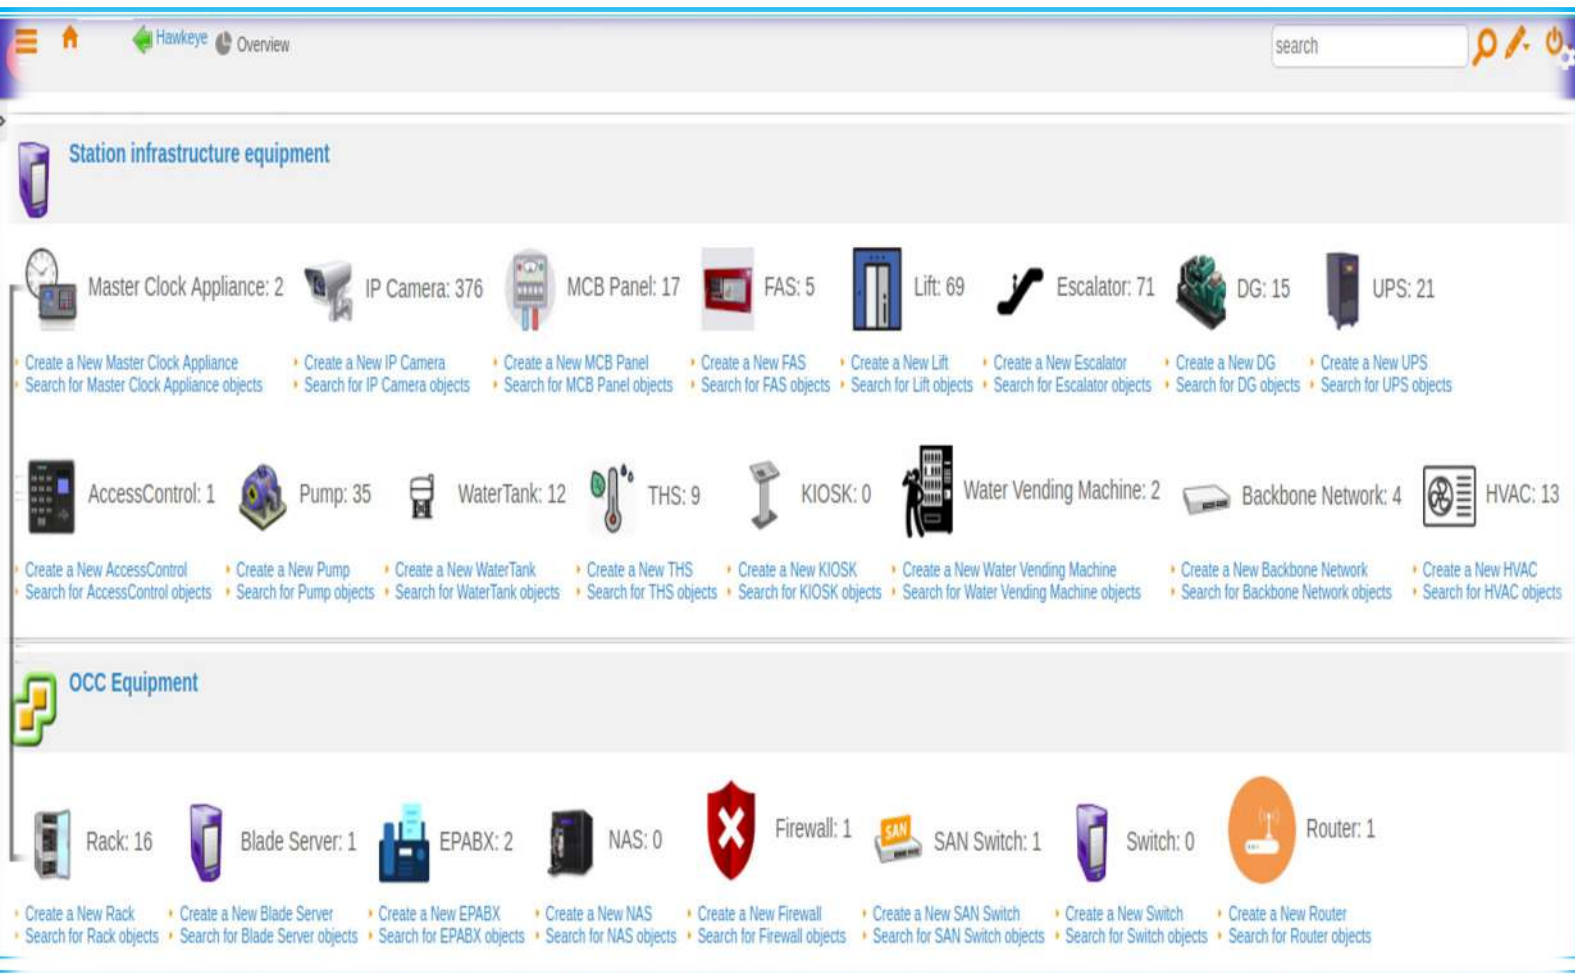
Hawkeye Overview

search

Station infrastructure equipment

Master Clock Appliance: 2
Create a New Master Clock Appliance
Search for Master Clock Appliance objects

IP Camera: 376
Create a New IP Camera
Search for IP Camera objects

MCB Panel: 17
Create a New MCB Panel
Search for MCB Panel objects

FAS: 5
Create a New FAS
Search for FAS objects

Lift: 69
Create a New Lift
Search for Lift objects

Escalator: 71
Create a New Escalator
Search for Escalator objects

DG: 15
Create a New DG
Search for DG objects

UPS: 21
Create a New UPS
Search for UPS objects

AccessControl: 1
Create a New AccessControl
Search for AccessControl objects

Pump: 35
Create a New Pump
Search for Pump objects

WaterTank: 12
Create a New WaterTank
Search for WaterTank objects

THS: 9
Create a New THS
Search for THS objects

KIOSK: 0
Create a New KIOSK
Search for KIOSK objects

Water Vending Machine: 2
Create a New Water Vending Machine
Search for Water Vending Machine objects

Backbone Network: 4
Create a New Backbone Network
Search for Backbone Network objects

HVAC: 13
Create a New HVAC
Search for HVAC objects

OCC Equipment

Rack: 16
Create a New Rack
Search for Rack objects

Blade Server: 1
Create a New Blade Server
Search for Blade Server objects

EPABX: 2
Create a New EPABX
Search for EPABX objects

NAS: 0
Create a New NAS
Search for NAS objects

Firewall: 1
Create a New Firewall
Search for Firewall objects

SAN
SAN Switch: 1
Create a New SAN Switch
Search for SAN Switch objects

Switch: 0
Create a New Switch
Search for Switch objects

Router: 1
Create a New Router
Search for Router objects